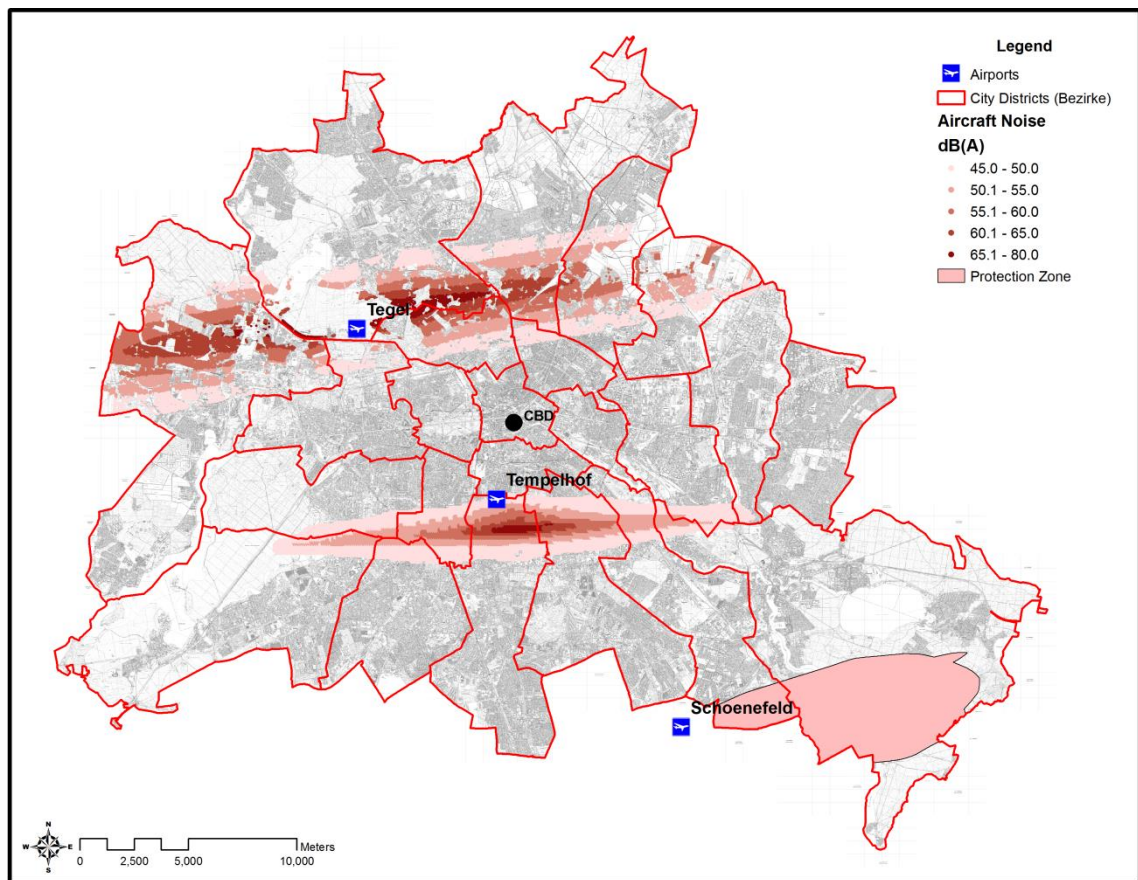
Legend
Airports
City Districts (Bezirke)
Aircraft Noise
dB(A)
45.0 - 50.0
50.1 - 55.0
55.1 - 60.0
60.1 - 65.0
65.1 - 80.0
Protection Zone

Tegel
CBD
Tempelhof
Schoenefeld

N
W E
S
0 2,500 5,000 10,000
Meters